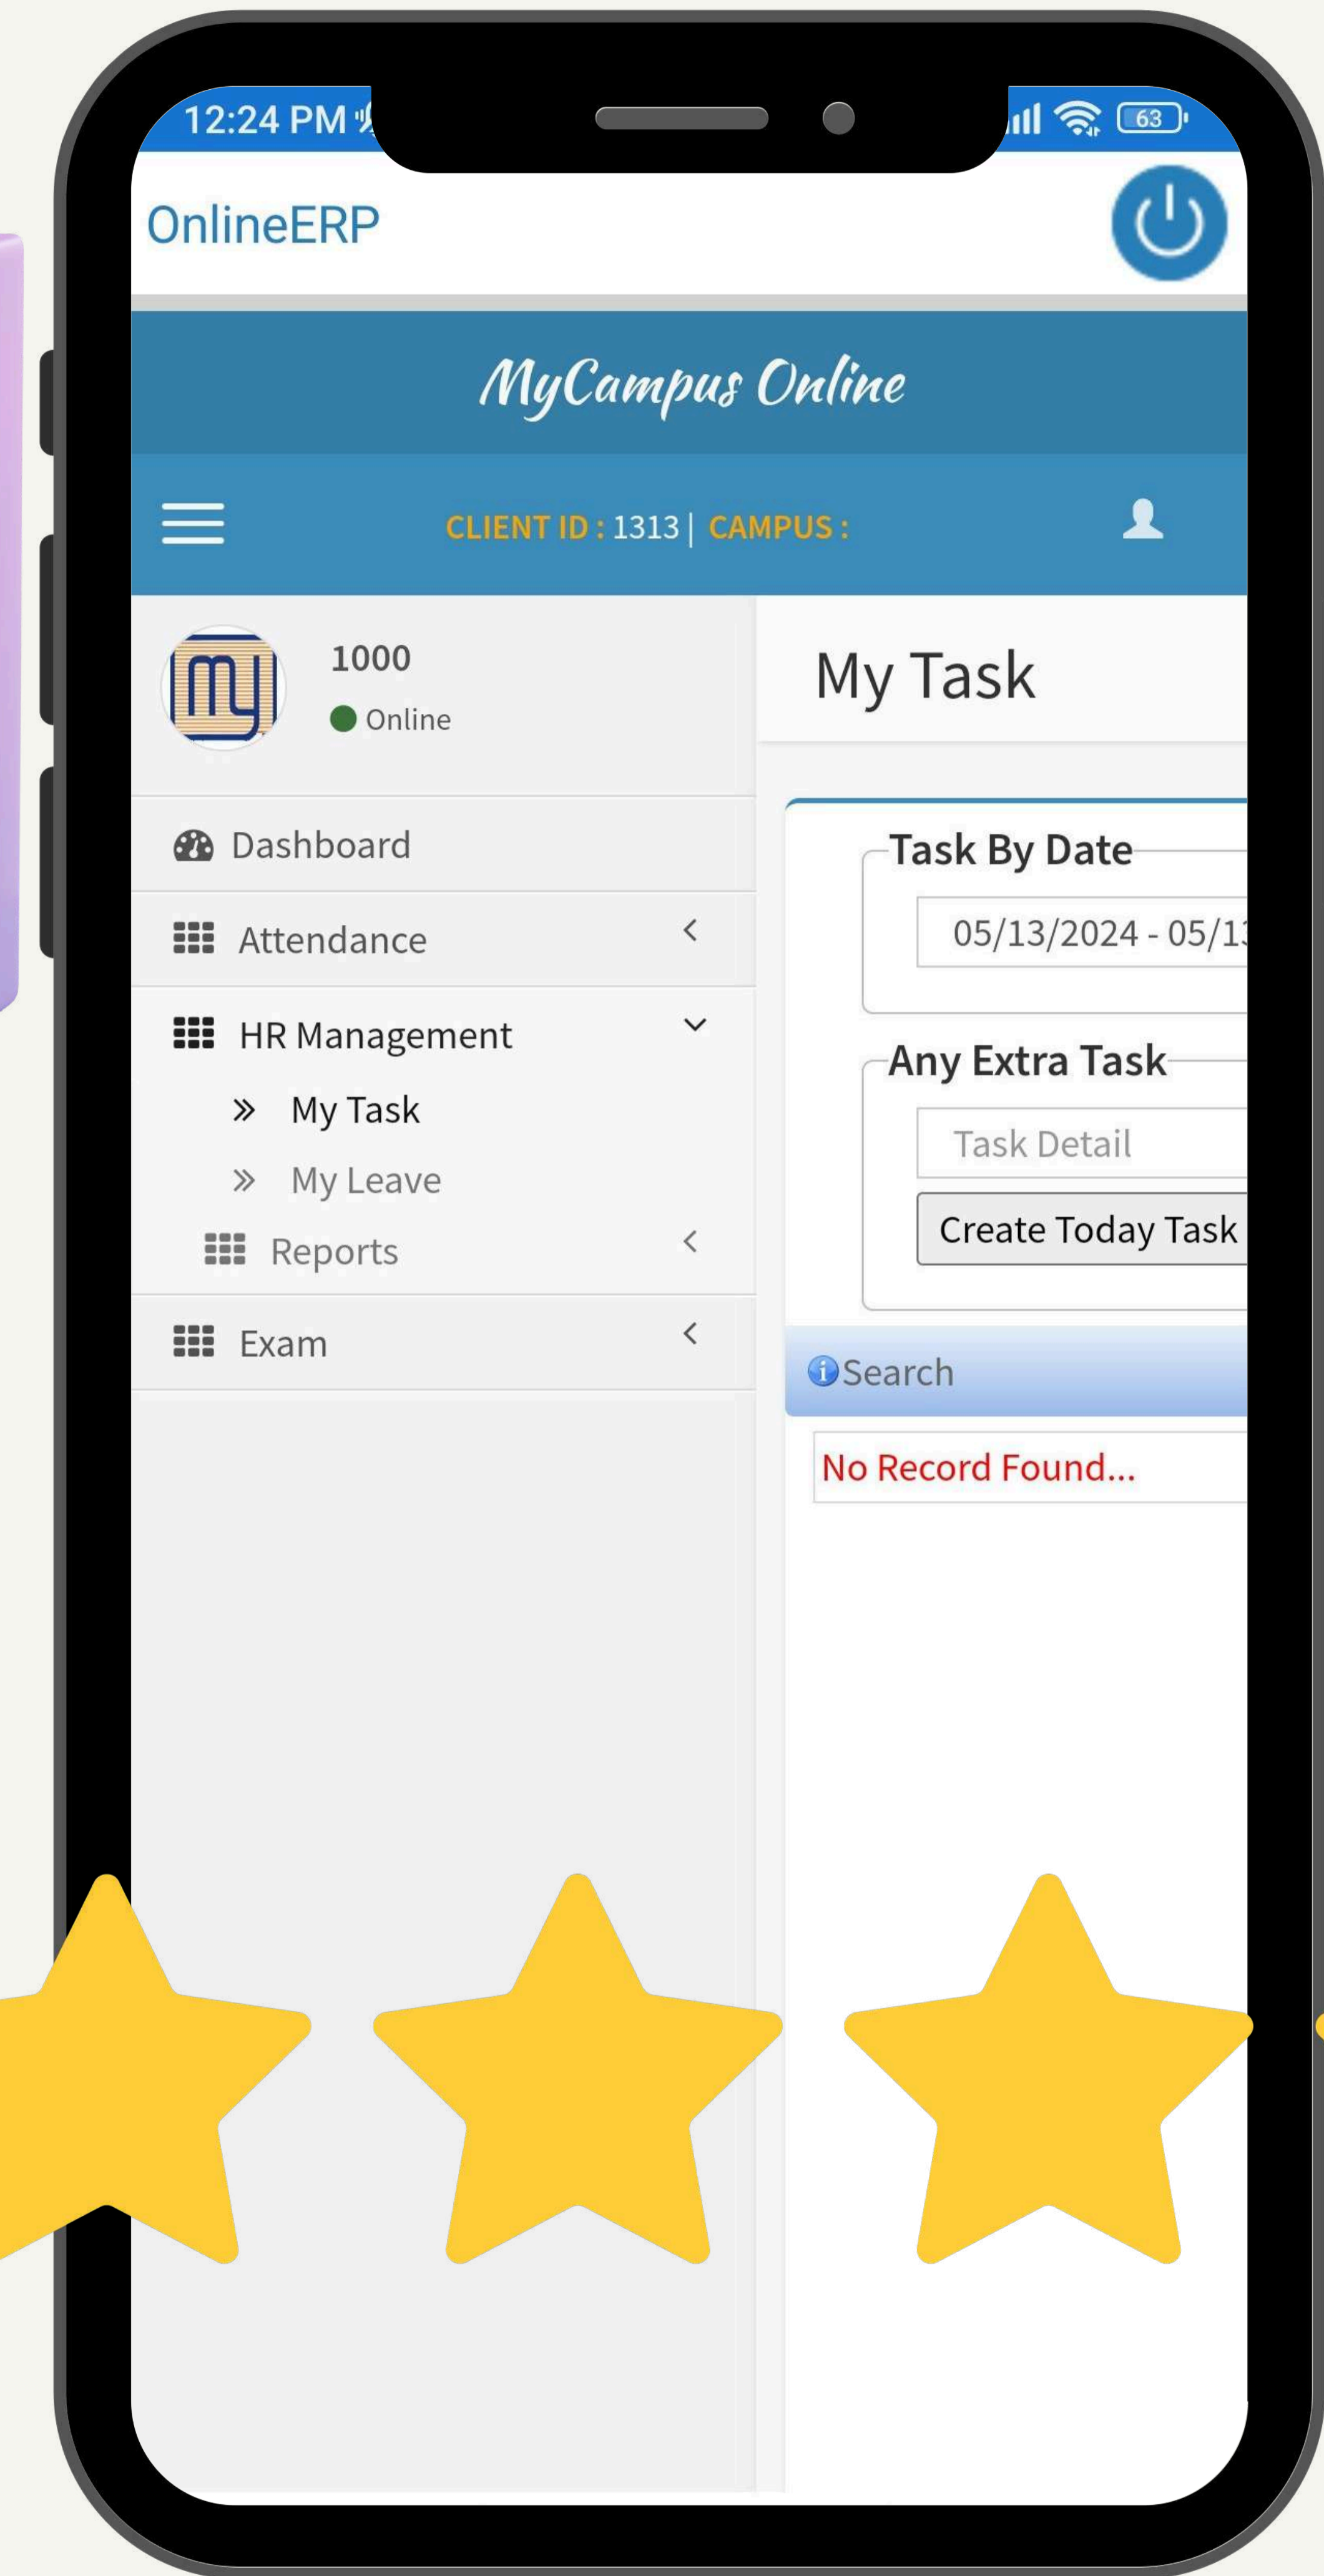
12:24 PM

63

OnlineERP

MyCampus Online

CLIENT ID : 1313 | CAMPUS :

my

1000

Online

Dashboard

Attendance

HR Management

My Task

My Leave

Reports

Exam

My Task

Task By Date

05/13/2024 - 05/1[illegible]

Any Extra Task

Task Detail

Create Today Task

Search

No Record Found...